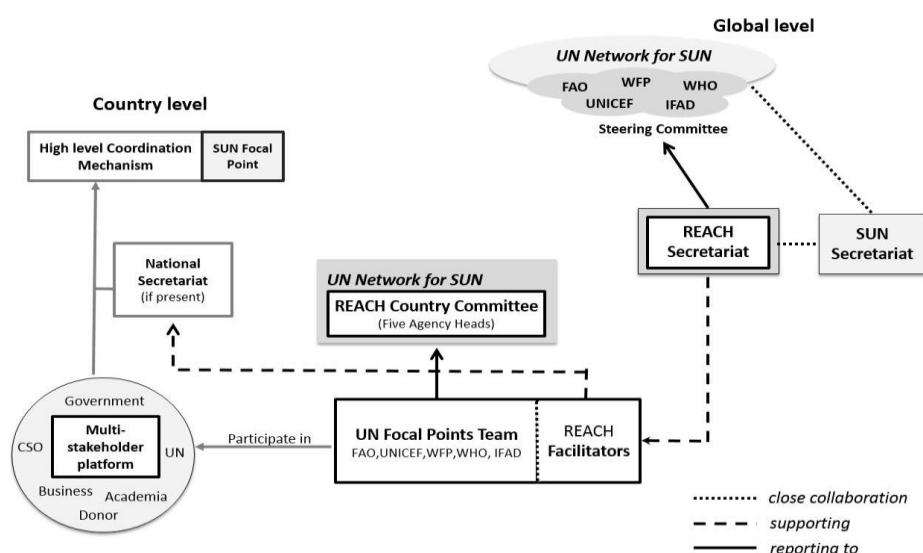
Global level

UN Network for SUN

FAO WFP WHO

UNICEF IFAD

Steering Committee

Country level

High level Coordination Mechanism

SUN Focal Point

National Secretariat (if present)

UN Network for SUN

REACH Country Committee (Five Agency Heads)

REACH Secretariat

SUN Secretariat

Government

CSO

Multi-stakeholder platform

UN

Business Academia

Donor

Participate in

UN Focal Points Team

FAO,UNICEF,WFP,WHO, IFAD

REACH Facilitators

close collaboration

supporting

reporting to